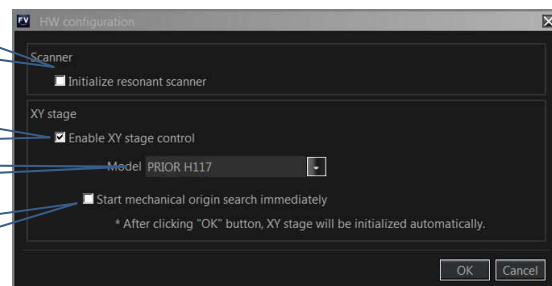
FV HW configuration

Scanner

Initialize resonant scanner

XY stage

Enable XY stage control

Model PRIOR H117

Start mechanical origin search immediately

* After clicking "OK" button, XY stage will be initialized automatically.

OK Cancel